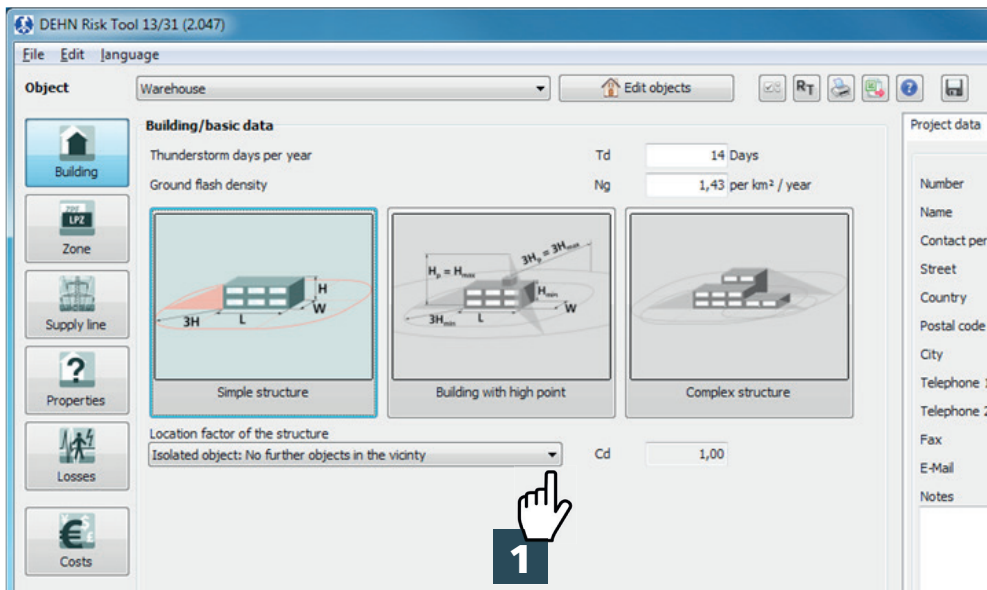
DEHN Risk Tool 13/31 (2.047)

File Edit language

Object

Warehouse

Edit objects

RT

Building

LPZ

Zone

Supply line

?

Properties

Losses

€

Costs

Building/basic data

Thunderstorm days per year

Td

14 Days

Ground flash density

Ng

1,43 per km² / year

H

W

3H

L

Simple structure

$H_p = H_{max}$

$3H_p = 3H_{max}$

$H_{min}$

$3H_{min}$

L

W

Building with high point

Complex structure

Location factor of the structure

Isolated object: No further objects in the vicinity

Cd

1,00

1

Project data

Number

Name

Contact per

Street

Country

Postal code

City

Telephone 1

Telephone 2

Fax

E-Mail

Notes